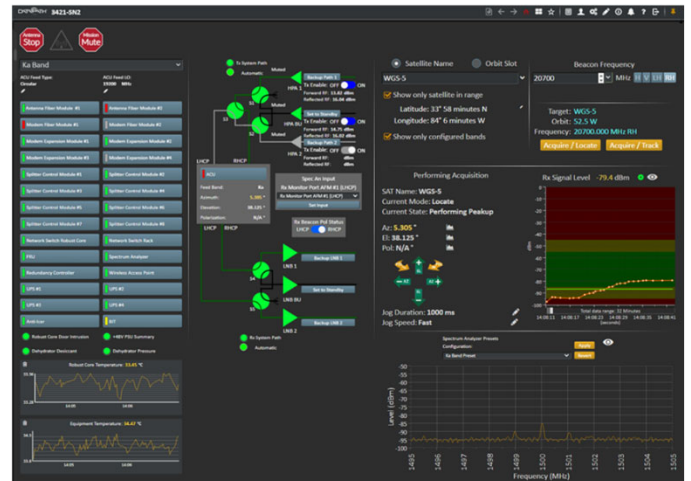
3421-SN2

Antenna Stop

Mission Mute

Ka Band

ACU Feed Type: Circular
ACU Feed LO: 19000 MHz

Antenna Filter Module #1
Antenna Filter Module #2
Modem Filter Module #1
Modem Filter Module #2
Modem Expansion Module #1
Modem Expansion Module #2
Modem Expansion Module #3
Modem Expansion Module #4
Splitter Control Module #1
Splitter Control Module #2
Splitter Control Module #3
Splitter Control Module #4
Splitter Control Module #5
Splitter Control Module #6
Splitter Control Module #7
Splitter Control Module #8
Network Switch Robust Core
Network Switch Rack
FPU
Spectrum Analyzer
Redundancy Controller
Wireless Access Point
UPS #1
UPS #2
UPS #3
UPS #4
Anti-Ice
BIT

Robust Core Door Intrusion
+48V PSU Summary
Dehydrator Desiccant
Dehydrator Pressure

Robust Core Temperature: 33.65 °C

Equipment Temperature: 34.47 °C

Tx System Path
Automatic
Muted
Backup Path 1
Tx Enable: OFF ON
Forward RF: 33.82 dBm
Reflected RF: 36.84 dBm
HPA
Set to Standby
HPA BU
Tx Enable: OFF ON
Forward RF: 36.75 dBm
Reflected RF: 36.02 dBm
Backup Path 2
HPA
Tx Enable: OFF ON
Forward RF: 36.84 dBm
Reflected RF: 36.51 dBm
LHCP
RHCP
ACU
Feed Band: Ka
Azimuth: 5.305 °
Elevation: 38.125 °
Polarization: N/A °
Spec An Input
Rx Monitor Port AFM #1 (LHCP)
Rx Monitor Port AFM #1 (LHCP)
Set Input
Rx Beacon Pol Status
LHCP RHCP
LNB 1
Backup LNB 1
LNB BU
Set to Standby
LNB 2
Backup LNB 2
Rx System Path
Automatic

Satellite Name
Orbit Slot
WGS-5
Show only satellite in range
Latitude: 33° 58 minutes N
Longitude: 84° 6 minutes W
Show only configured bands

Beacon Frequency
20700 MHz

Target: WGS-5
Orbit: 52.5 W
Frequency: 20700.000 MHz RH
Acquire / Locate
Acquire / Track

Performing Acquisition
SAT Name: WGS-5
Current Mode: Locate
Current State: Performing Peakup
Az: 5.305 °
El: 38.125 °
Pol: N/A °
Jog Duration: 1000 ms
Jog Speed: Fast

Rx Signal Level -79.4 dBm
Total data range: 32 Minutes
(Seconds)

Spectrum Analyzer Presets
Configuration:
Ka Band Preset
Apply
Search

Level (dBm)
-50
-55
-60
-65
-70
-75
-80
-85
-90
-95
-100
1495
1496
1497
1498
1499
1500
1501
1502
1503
1504
1505
Frequency (MHz)